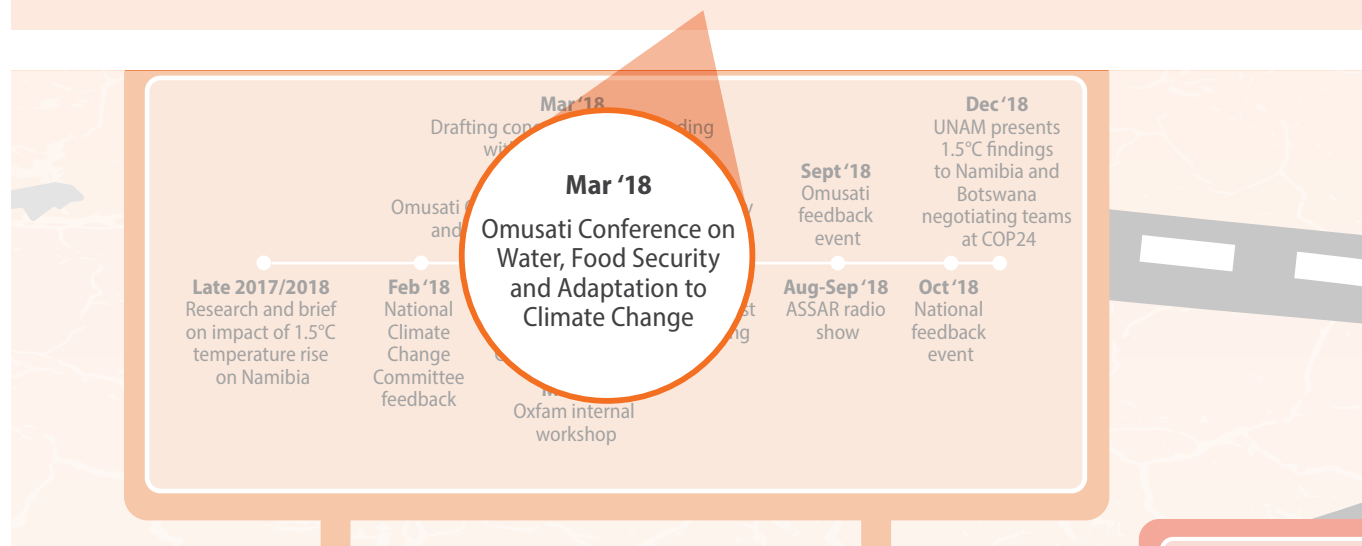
Mar '18
Drafting con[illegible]ding wit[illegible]

Omusati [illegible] and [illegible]

Mar '18
Omusati Conference on Water, Food Security and Adaptation to Climate Change

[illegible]y

Dec '18
UNAM presents 1.5°C findings to Namibia and Botswana negotiating teams at COP24

Sept '18
Omusati feedback event

Late 2017/2018
Research and brief on impact of 1.5°C temperature rise on Namibia

Feb '18
National Climate Change Committee feedback

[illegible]st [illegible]ng

Aug-Sep '18
ASSAR radio show

Oct '18
National feedback event

M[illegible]
Oxfam internal workshop